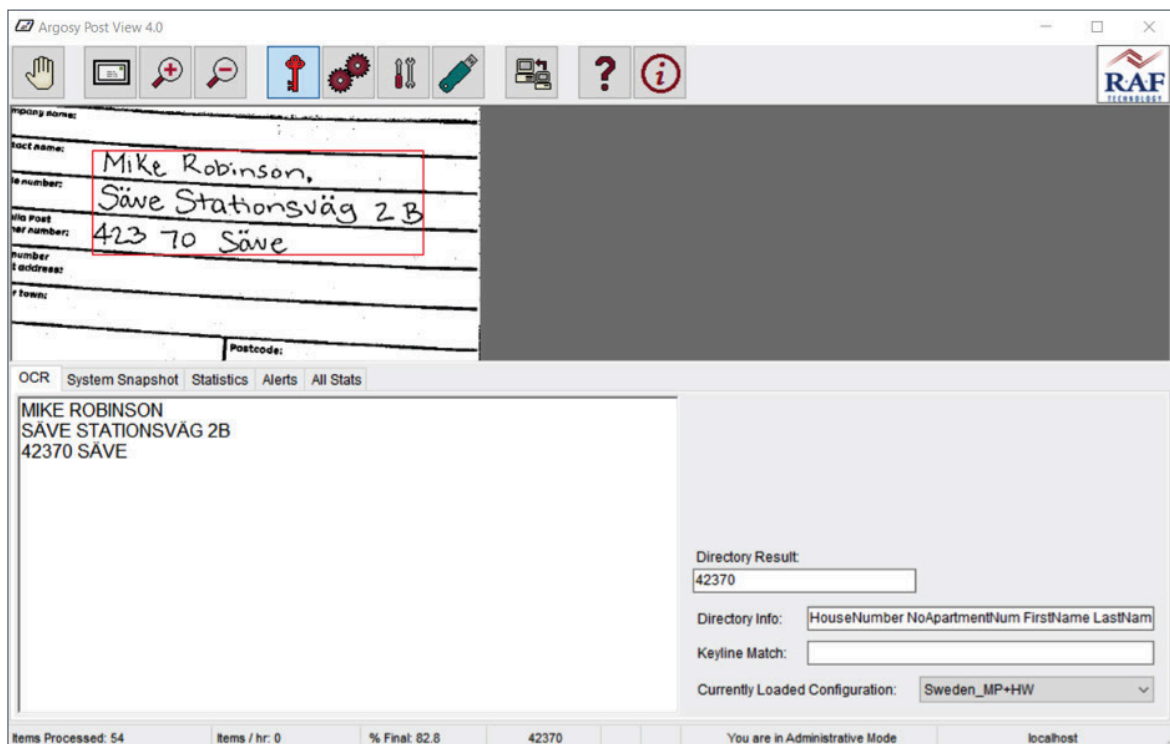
Argosy Post View 4.0

RAF TECHNOLOGY

mpany name:
tact name:
le number:
lia Post
ner number:
number
l address:
r town:
Postcode:

Mike Robinson,
Säve Stationsväg 2B
423 70 Säve

OCR | System Snapshot | Statistics | Alerts | All Stats

MIKE ROBINSON
SÄVE STATIONSVÄG 2B
42370 SÄVE

Directory Result:
42370

Directory Info: HouseNumber NoApartmentNum FirstName LastNam

Keyline Match:

Currently Loaded Configuration: Sweden_MP+HW

Items Processed: 54 | Items / hr: 0 | % Final: 82.8 | 42370 | You are in Administrative Mode | localhost